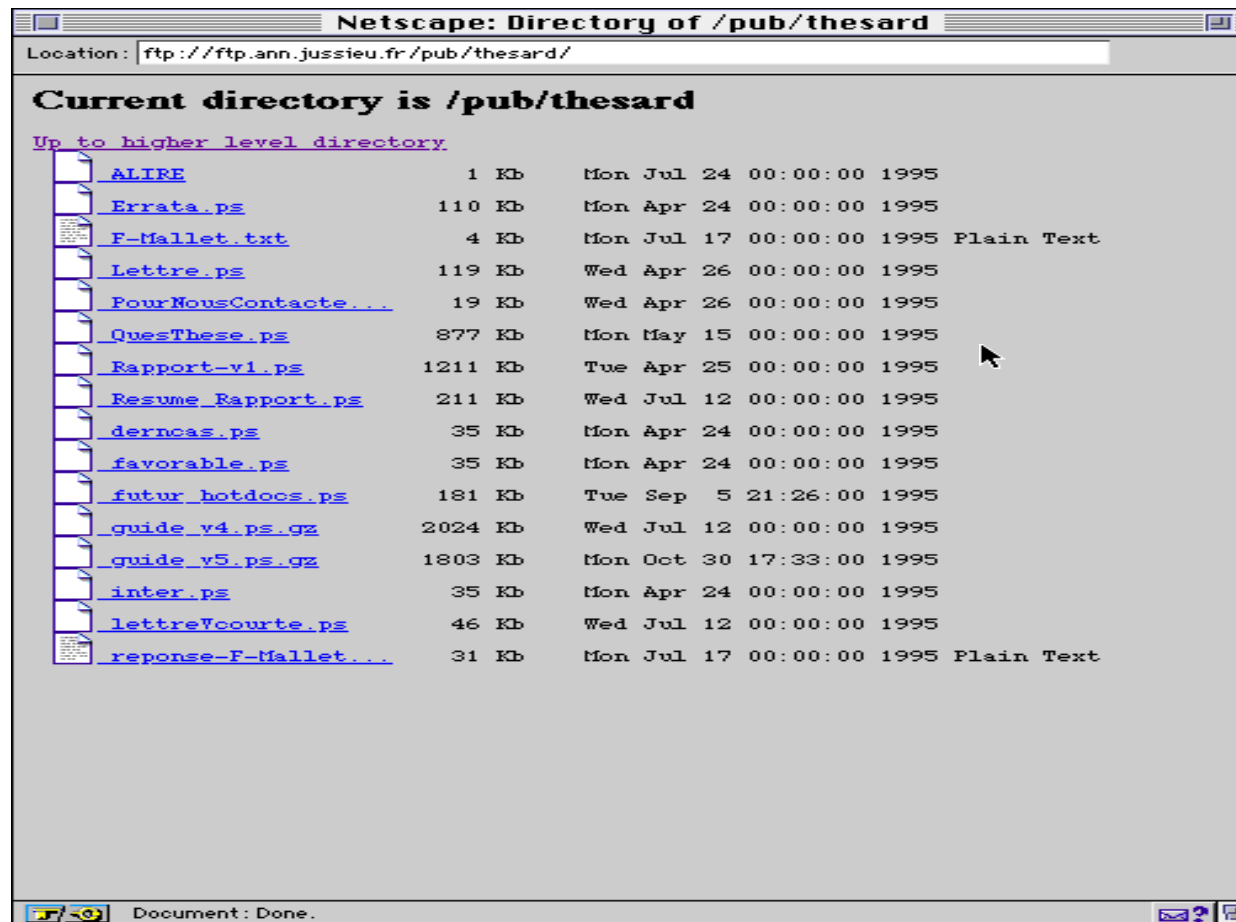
Netscape: Directory of /pub/thesard

Location: ftp://ftp.ann.jussieu.fr/pub/thesard/

Current directory is /pub/thesard

Up to higher level directory

| | | | |
|---|---|---|---|
| ALIRE | 1 Kb | Mon Jul 24 00:00:00 1995 | |
| Errata.ps | 110 Kb | Mon Apr 24 00:00:00 1995 | |
| F-Mallet.txt | 4 Kb | Mon Jul 17 00:00:00 1995 | Plain Text |
| Lettre.ps | 119 Kb | Wed Apr 26 00:00:00 1995 | |
| PourNousContacte... | 19 Kb | Wed Apr 26 00:00:00 1995 | |
| QuesThese.ps | 877 Kb | Mon May 15 00:00:00 1995 | |
| Rapport-v1.ps | 1211 Kb | Tue Apr 25 00:00:00 1995 | |
| Resume_Rapport.ps | 211 Kb | Wed Jul 12 00:00:00 1995 | |
| derncas.ps | 35 Kb | Mon Apr 24 00:00:00 1995 | |
| favorable.ps | 35 Kb | Mon Apr 24 00:00:00 1995 | |
| futur_botdocs.ps | 181 Kb | Tue Sep 5 21:26:00 1995 | |
| guide_v4.ps.gz | 2024 Kb | Wed Jul 12 00:00:00 1995 | |
| guide_v5.ps.gz | 1803 Kb | Mon Oct 30 17:33:00 1995 | |
| inter.ps | 35 Kb | Mon Apr 24 00:00:00 1995 | |
| lettreVcourte.ps | 46 Kb | Wed Jul 12 00:00:00 1995 | |
| reponse-F-Mallet... | 31 Kb | Mon Jul 17 00:00:00 1995 | Plain Text |

Document: Done.